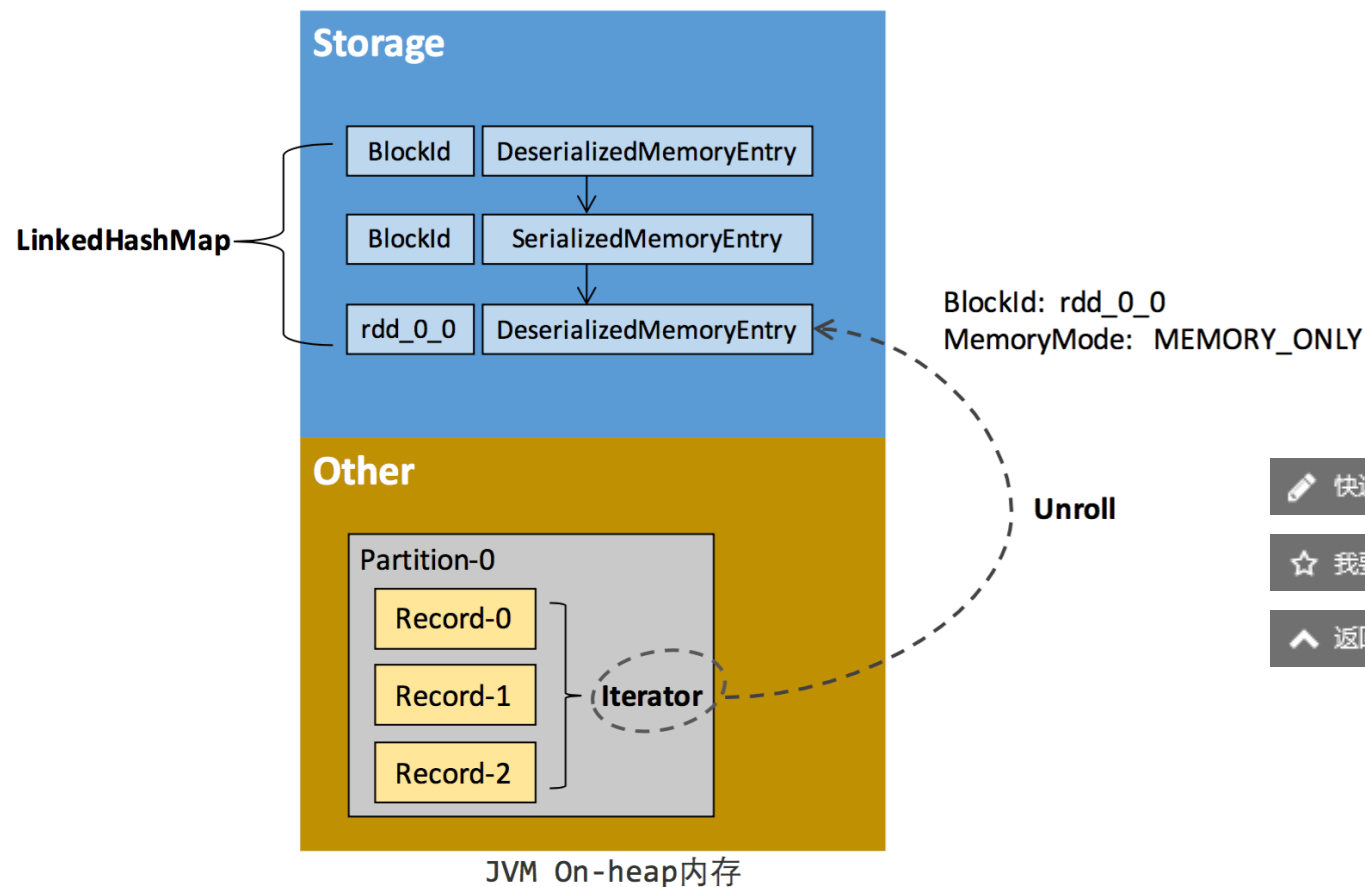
Storage

LinkedHashMap

BlockId | DeserializedMemoryEntry
BlockId | SerializedMemoryEntry
rdd_0_0 | DeserializedMemoryEntry

BlockId: rdd_0_0
MemoryMode: MEMORY_ONLY

Other

Unroll

Partition-0
Record-0
Record-1
Record-2
Iterator

快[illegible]
我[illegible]
返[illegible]

JVM On-heap内存